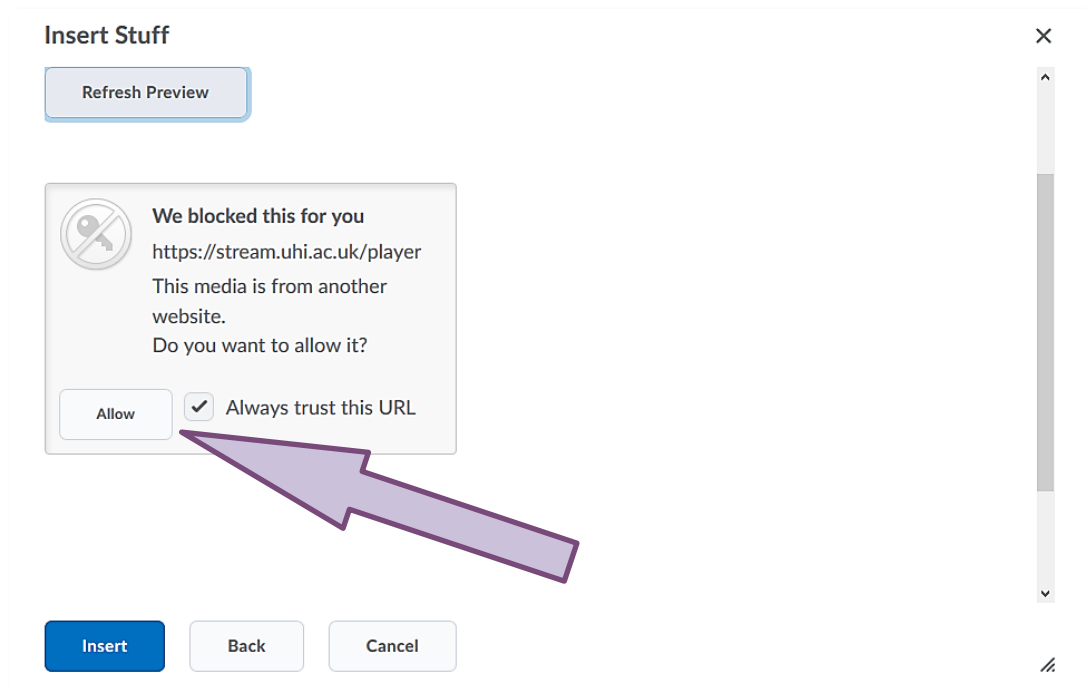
Insert Stuff

×

Refresh Preview

We blocked this for you

https://stream.uhi.ac.uk/player

This media is from another website.
Do you want to allow it?

Allow

Always trust this URL

Insert

Back

Cancel